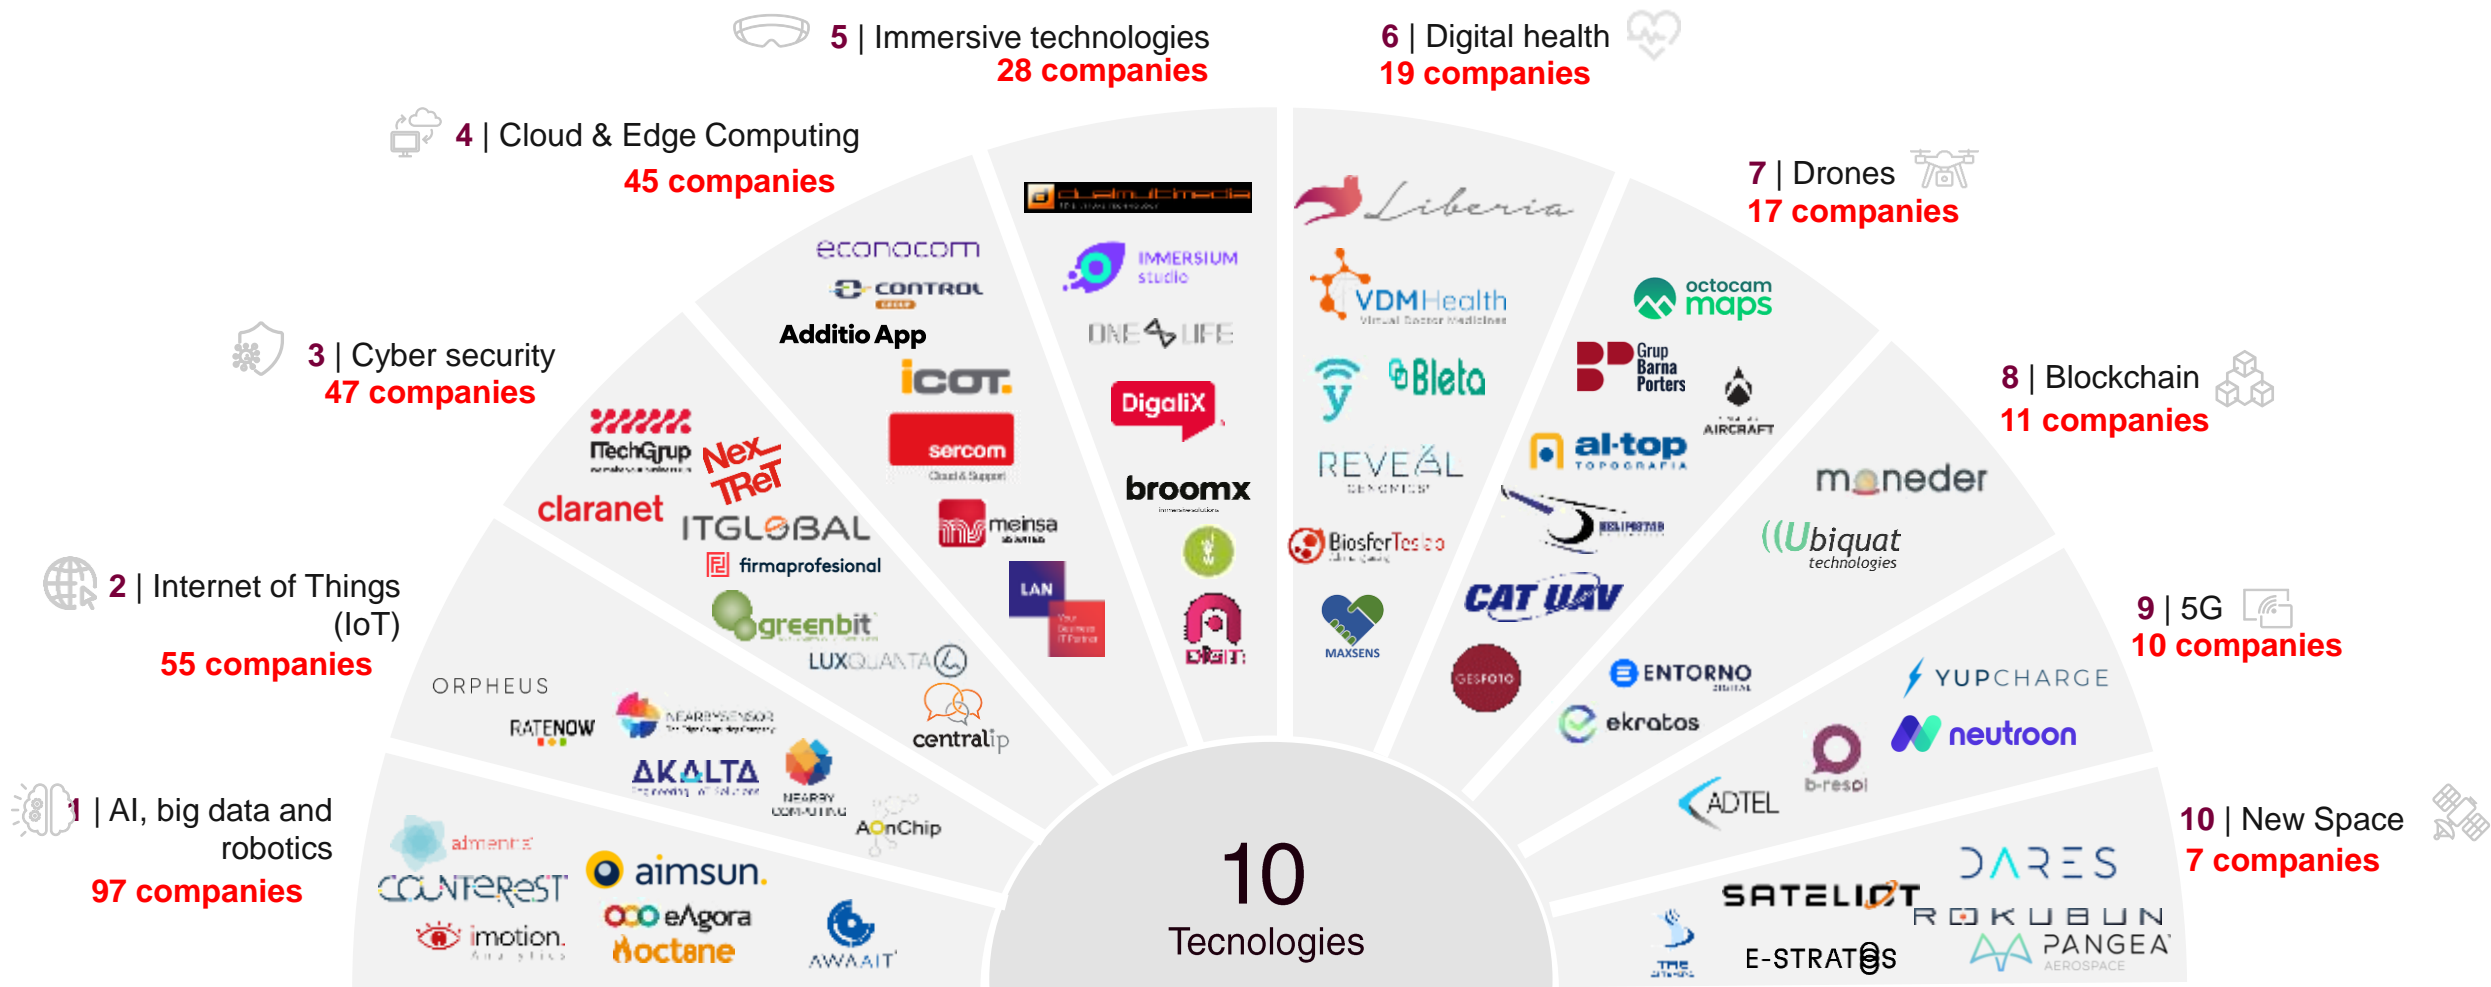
5 | Immersive technologies
28 companies

6 | Digital health
19 companies

4 | Cloud & Edge Computing
45 companies

7 | Drones
17 companies

3 | Cyber security
47 companies

8 | Blockchain
11 companies

2 | Internet of Things (IoT)
55 companies

9 | 5G
10 companies

1 | AI, big data and robotics
97 companies

10 | New Space
7 companies

10
Tecnologies

econocom
e-control
Additio App
icot
sercom
TechGrup
NexTReT
claranet
ITGLOBAL
firmaprofesional
meinsa
greenbit
LUXQUANTA
LAN
centralip
ORPHEUS
RATENOW
NEARBYSENSOR
AKALTA
NEARBY COMPUTING
AOnChip
admentis
COUNTEREST
imotion
aimsun.
eAgora
Noctene
AWAAIT
IMMERSIUM studio
ONE LIFE
DigaliX
broomx
DIGIT
Liberia
VDMHealth
Bleta
REVEAL
BiosferTesla
MAXSENS
GESFOTO
octocam maps
Grup Barna Porters
AIRCRAFT
al-top TOPOGRAFIA
CAT UAV
ENTORNO
ekratos
moneder
Ubiquat technologies
YUPCHARGE
neutroon
b-resol
ADTEL
DARES
SATELIOT
ROKUBUN
PANGEA AEROSPACE
E-STRATOS
TME